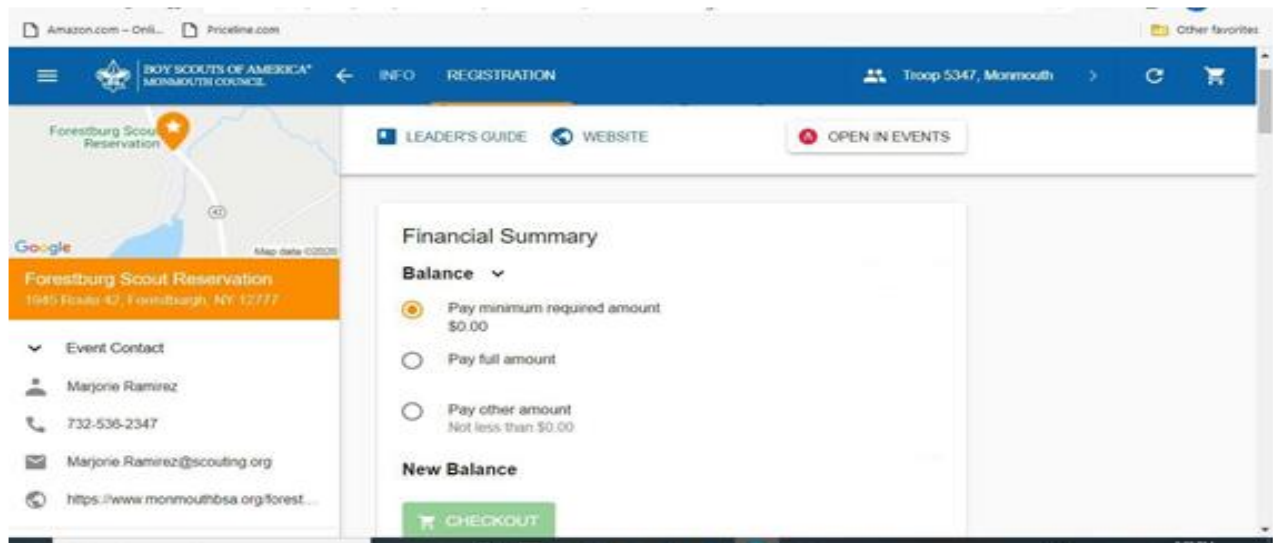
Amazon.com – Onli... Priceline.com

Other favorites

BOY SCOUTS OF AMERICA® MONMOUTH COUNCIL

INFO REGISTRATION

Troop 5347, Monmouth

Forestburg Scout Reservation

42

Google Map data ©2020

Forestburg Scout Reservation
1945 Route 42, Forestburgh, NY 12777

Event Contact

Marjorie Ramirez

732-536-2347

Marjorie.Ramirez@scouting.org

https://www.monmouthbsa.org/forest...

LEADER'S GUIDE WEBSITE

OPEN IN EVENTS

Financial Summary

Balance

Pay minimum required amount
$0.00

Pay full amount

Pay other amount
Not less than $0.00

New Balance

CHECKOUT